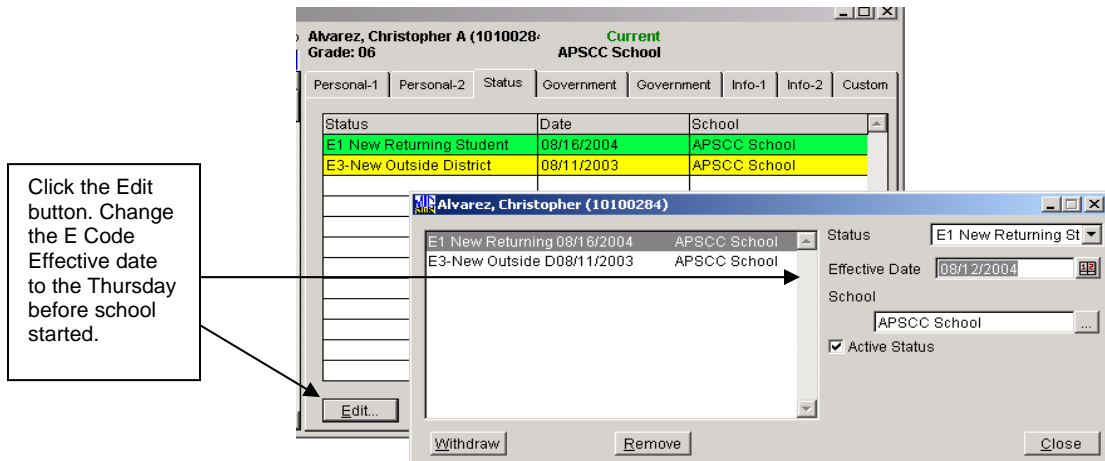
Alvarez, Christopher A (1010028
Grade: 06

Current
APSCC School

Personal-1 | Personal-2 | Status | Government | Government | Info-1 | Info-2 | Custom

| Status | Date | School |
|---|---|---|
| E1 New Returning Student | 08/16/2004 | APSCC School |
| E3-New Outside District | 08/11/2003 | APSCC School |

Edit...

Click the Edit button. Change the E Code Effective date to the Thursday before school started.

Alvarez, Christopher (10100284)

E1 New Returning 08/16/2004 APSCC School
E3-New Outside D08/11/2003 APSCC School

Status E1 New Returning St
Effective Date 08/12/2004
School
APSCC School
Active Status

Withdraw
Remove
Close